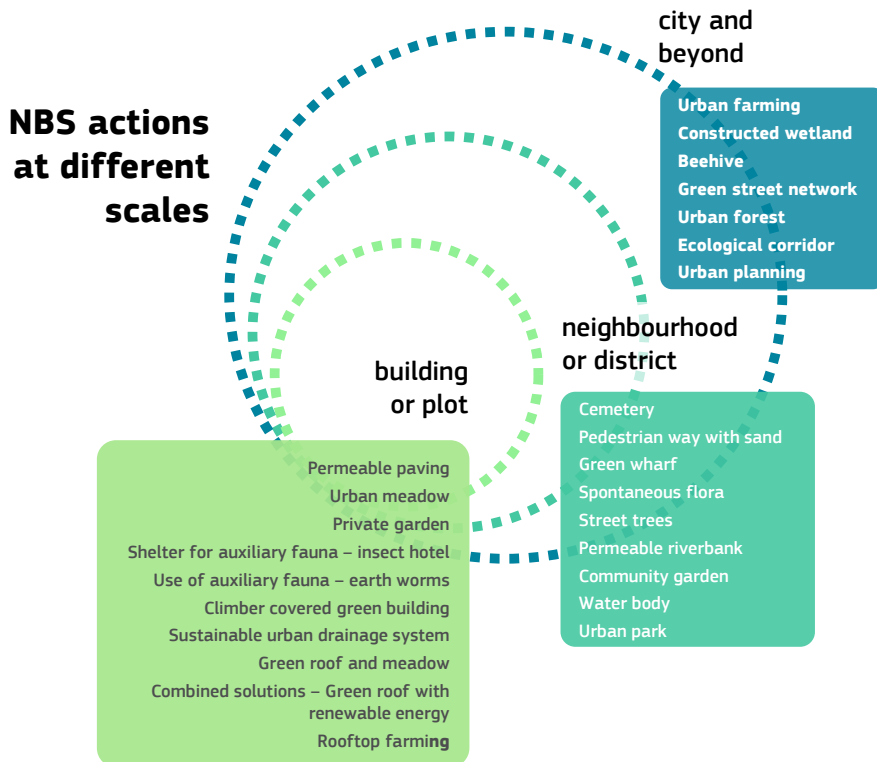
NBS actions at different scales

city and beyond

Urban farming
Constructed wetland
Beehive
Green street network
Urban forest
Ecological corridor
Urban planning

neighbourhood or district

Cemetery
Pedestrian way with sand
Green wharf
Spontaneous flora
Street trees
Permeable riverbank
Community garden
Water body
Urban park

building or plot

Permeable paving
Urban meadow
Private garden
Shelter for auxiliary fauna – insect hotel
Use of auxiliary fauna – earth worms
Climber covered green building
Sustainable urban drainage system
Green roof and meadow
Combined solutions – Green roof with renewable energy
Rooftop farming